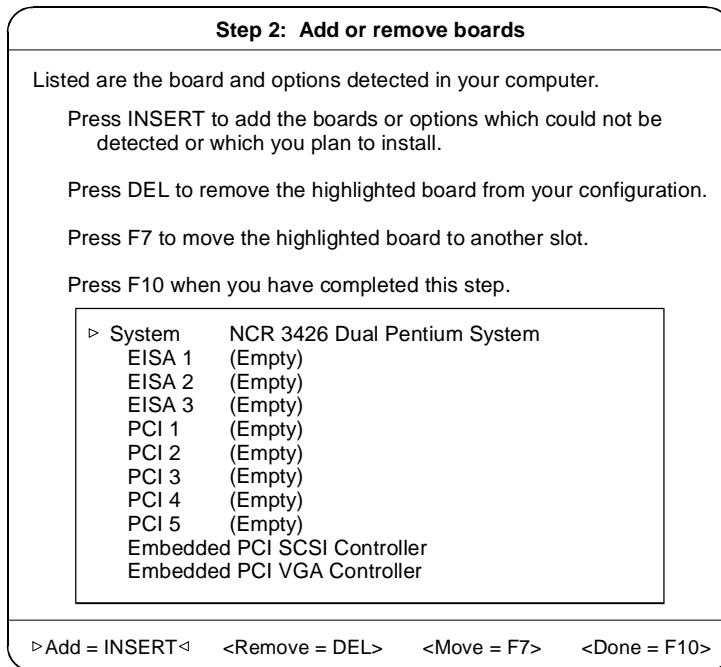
Step 2: Add or remove boards

Listed are the board and options detected in your computer.

Press INSERT to add the boards or options which could not be detected or which you plan to install.

Press DEL to remove the highlighted board from your configuration.

Press F7 to move the highlighted board to another slot.

Press F10 when you have completed this step.

▹ System NCR 3426 Dual Pentium System
EISA 1 (Empty)
EISA 2 (Empty)
EISA 3 (Empty)
PCI 1 (Empty)
PCI 2 (Empty)
PCI 3 (Empty)
PCI 4 (Empty)
PCI 5 (Empty)
Embedded PCI SCSI Controller
Embedded PCI VGA Controller

▹Add = INSERT◃ <Remove = DEL> <Move = F7> <Done = F10>